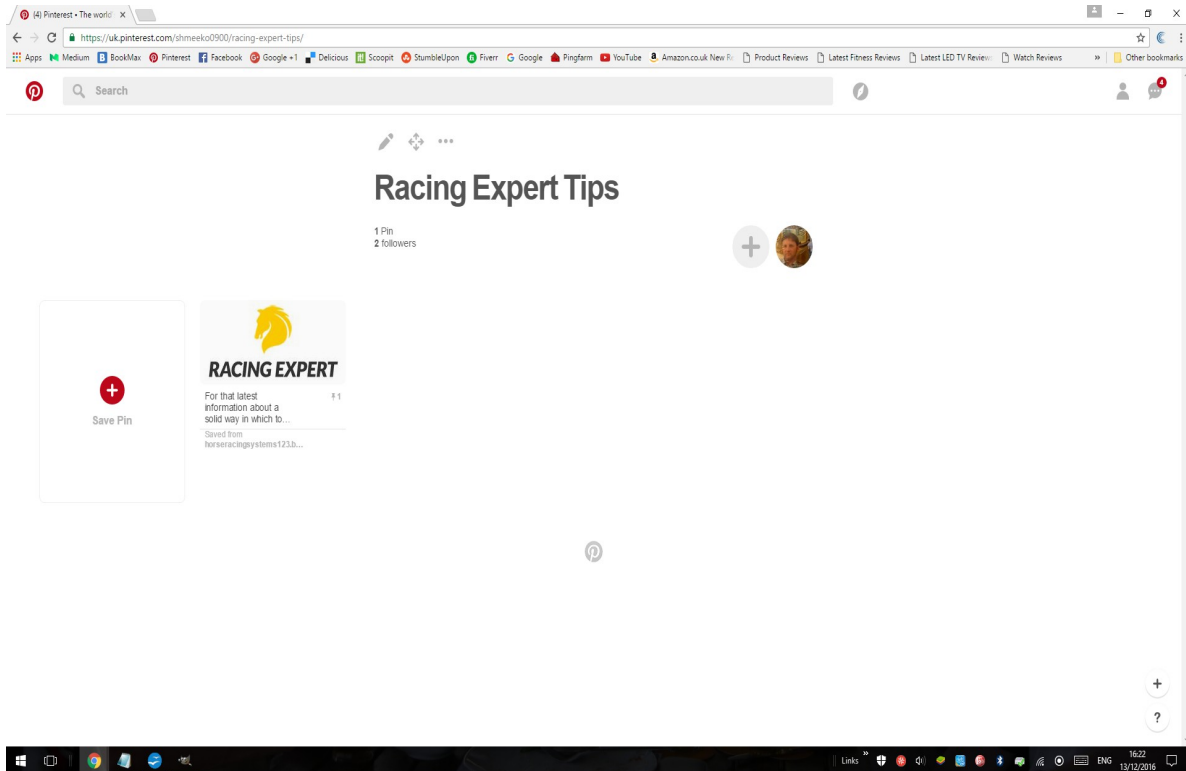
(4) Pinterest • The world ×

https://uk.pinterest.com/shmeeko0900/racing-expert-tips/

Apps Medium BookMax Pinterest Facebook Google +1 Delicious Scoopit StumbleUpon Fiverr Google Pingfarm YouTube Amazon.co.uk New R Product Reviews Latest Fitness Reviews Latest LED TV Review Watch Reviews » Other bookmarks

Search

4

Racing Expert Tips

1 Pin
2 followers

Save Pin

RACING EXPERT

For that latest information about a solid way in which to...

1

Saved from
horseracingsystems123.b...

+

?

Links »

ENG

16:22
13/12/2016